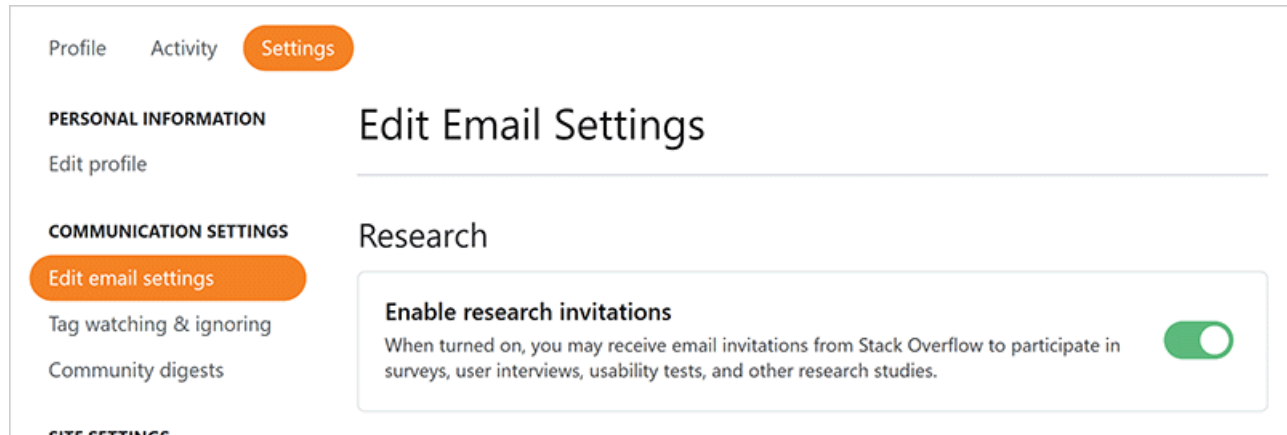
Profile Activity Settings

PERSONAL INFORMATION

Edit profile

COMMUNICATION SETTINGS

Edit email settings

Tag watching & ignoring

Community digests

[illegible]

Edit Email Settings

Research

Enable research invitations

When turned on, you may receive email invitations from Stack Overflow to participate in surveys, user interviews, usability tests, and other research studies.